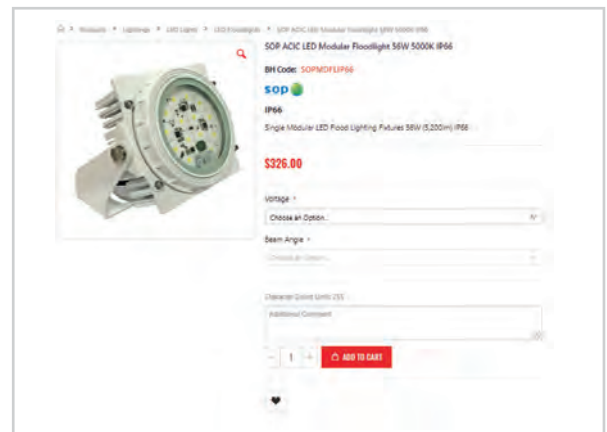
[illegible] > Products > Lightings > LED Lights > LED Floodlights > SOP ACIC LED Modular Floodlight 56W 5000K IP66

SOP ACIC LED Modular Floodlight 56W 5000K IP66

BH Code: SOPMDFL5P66

sop

IP66

Single Modular LED Flood Lighting Fixtures 56W (5,200lm) IP66

$326.00

Voltage *

Choose an Option...

Beam Angle *

Choose an Option...

Character Count Limit: 255

Additional Comment

- 1 +

ADD TO CART